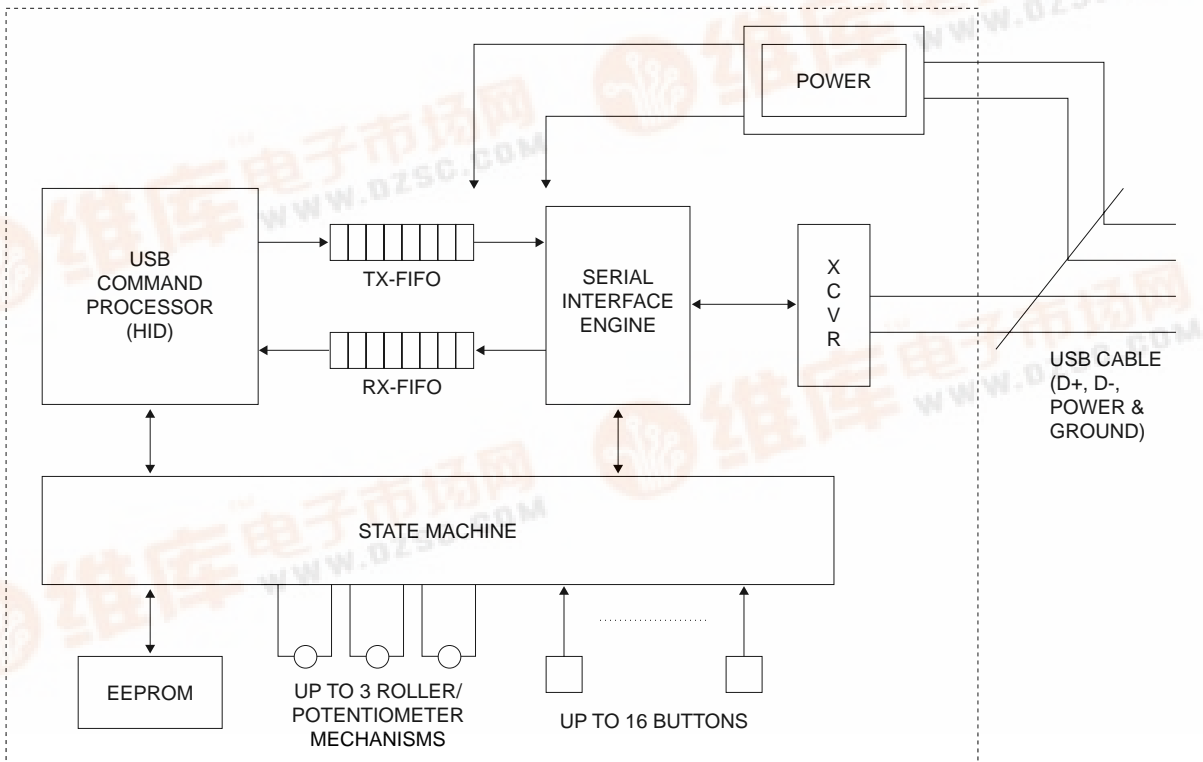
POWER

USB COMMAND PROCESSOR (HID)

TX-FIFO

RX-FIFO

SERIAL INTERFACE ENGINE

X C V R

USB CABLE (D+, D-, POWER & GROUND)

STATE MACHINE

EEPROM

UP TO 3 ROLLER/ POTENTIOMETER MECHANISMS

UP TO 16 BUTTONS

维库电子市场网 WWW.DZSC.COM